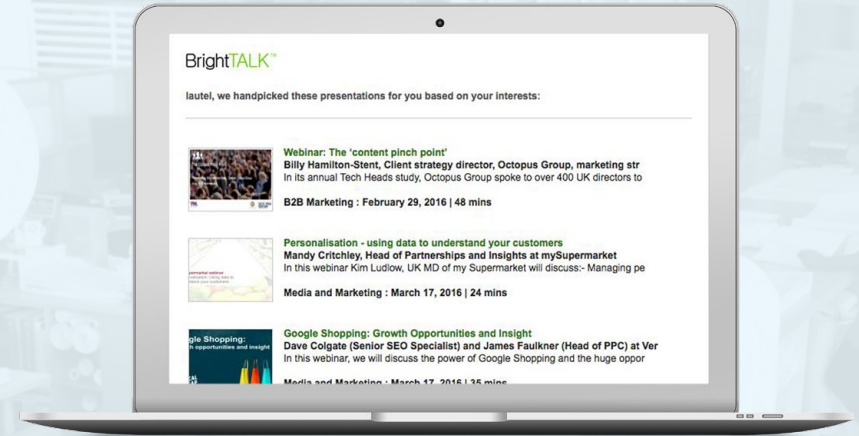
BrightTALK™

lautel, we handpicked these presentations for you based on your interests:

Webinar: The 'content pinch point'
Billy Hamilton-Stent, Client strategy director, Octopus Group, marketing str
In its annual Tech Heads study, Octopus Group spoke to over 400 UK directors to

B2B Marketing : February 29, 2016 | 48 mins

Personalisation - using data to understand your customers
Mandy Critchley, Head of Partnerships and Insights at mySupermarket
In this webinar Kim Ludlow, UK MD of my Supermarket will discuss:- Managing pe

Media and Marketing : March 17, 2016 | 24 mins

gle Shopping:
h opportunities and insight

Google Shopping: Growth Opportunities and Insight
Dave Colgate (Senior SEO Specialist) and James Faulkner (Head of PPC) at Ver
In this webinar, we will discuss the power of Google Shopping and the huge oppor

Media and Marketing : March 17, 2016 | 35 mins